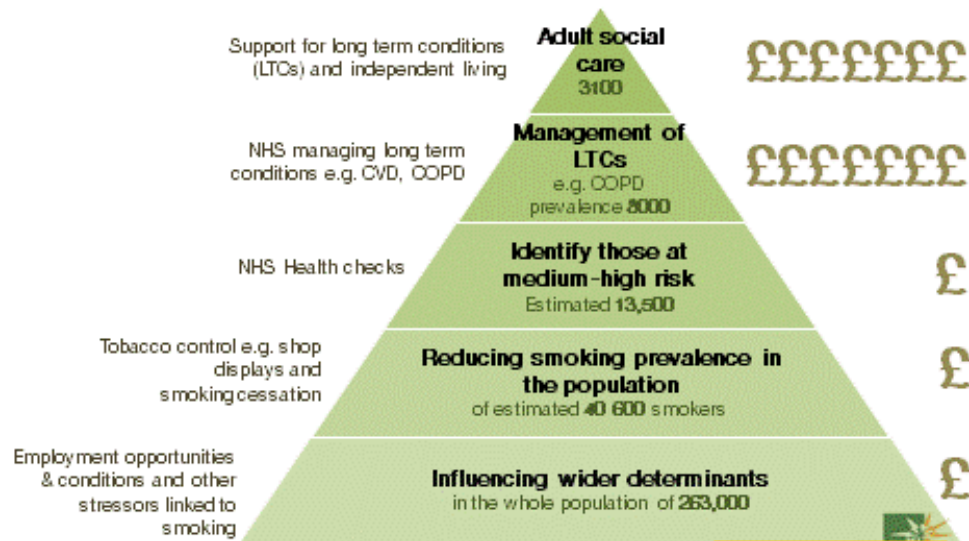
Support for long term conditions (LTCs) and independent living

Adult social care
3100

££££££££

NHS managing long term conditions e.g. CVD, COPD

Management of LTCs
e.g. COPD prevalence 8000

££££££££

NHS Health checks

Identify those at medium-high risk
Estimated 13,500

£

Tobacco control e.g. shop displays and smoking cessation

Reducing smoking prevalence in the population
of estimated 40 600 smokers

£

Employment opportunities & conditions and other stressors linked to smoking

Influencing wider determinants
in the whole population of 263,000

£